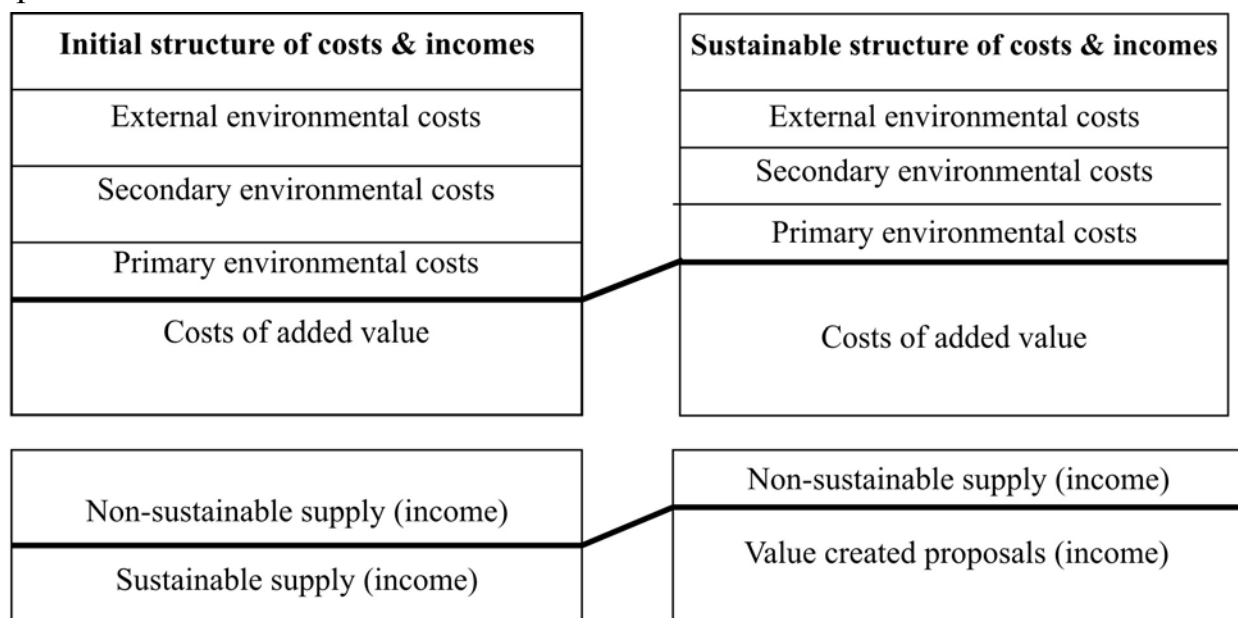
Initial structure of costs & incomes

External environmental costs

Secondary environmental costs

Primary environmental costs

Costs of added value

Sustainable structure of costs & incomes

External environmental costs

Secondary environmental costs

Primary environmental costs

Costs of added value

Non-sustainable supply (income)

Sustainable supply (income)

Non-sustainable supply (income)

Value created proposals (income)